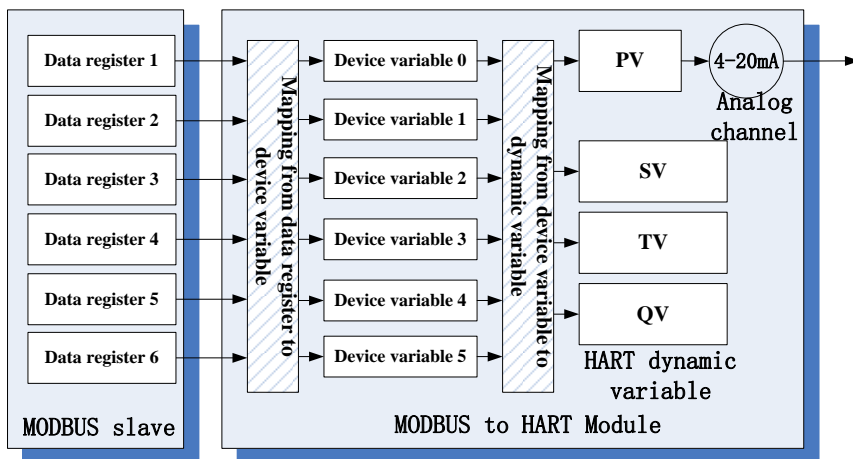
Data register 1

Data register 2

Data register 3

Data register 4

Data register 5

Data register 6

MODBUS slave

Mapping from data register to device variable

Device variable 0

Device variable 1

Device variable 2

Device variable 3

Device variable 4

Device variable 5

Mapping from device variable to dynamic variable

PV

4-20mA

Analog channel

SV

TV

QV

HART dynamic variable

MODBUS to HART Module